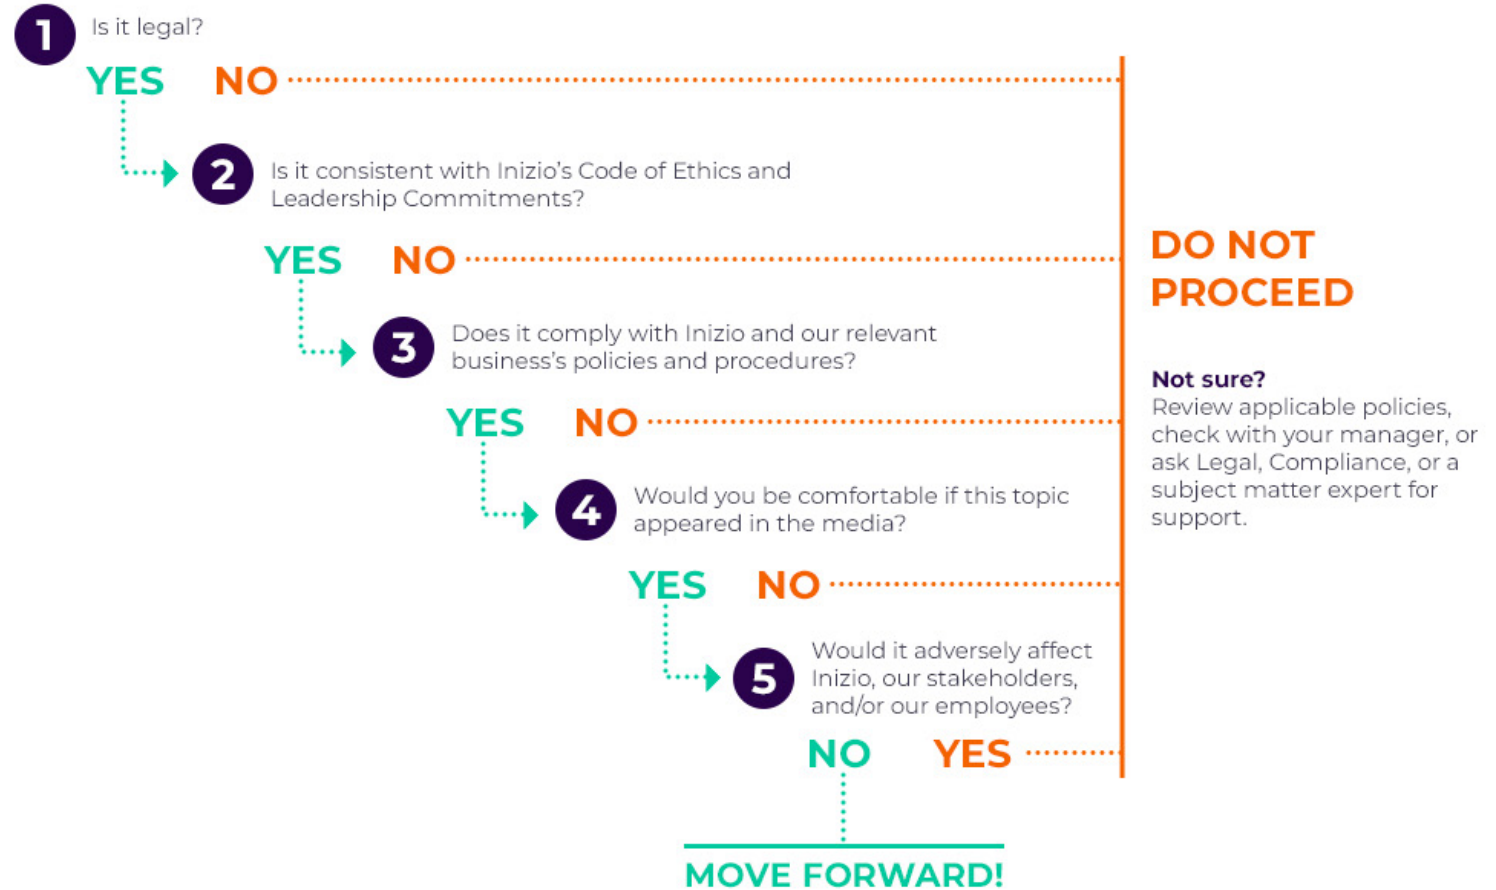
1 Is it legal?

YES NO

2 Is it consistent with Inizio's Code of Ethics and Leadership Commitments?

YES NO

3 Does it comply with Inizio and our relevant business's policies and procedures?

YES NO

4 Would you be comfortable if this topic appeared in the media?

YES NO

5 Would it adversely affect Inizio, our stakeholders, and/or our employees?

NO YES

MOVE FORWARD!

DO NOT PROCEED

Not sure?
Review applicable policies, check with your manager, or ask Legal, Compliance, or a subject matter expert for support.